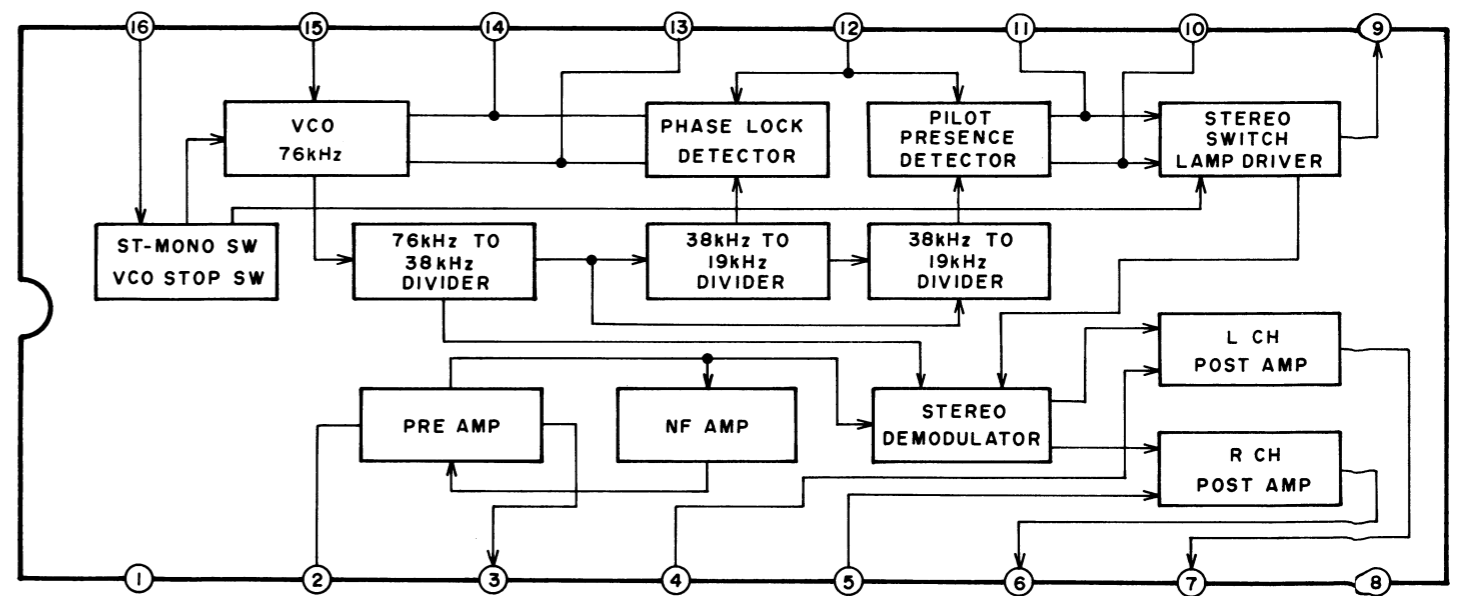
16
15
14
13
12
11
10
9

VCO
76kHz

PHASE LOCK
DETECTOR

PILOT
PRESENCE
DETECTOR

STEREO
SWITCH
LAMP DRIVER

ST-MONO SW
VCO STOP SW

76kHz TO
38kHz
DIVIDER

38kHz TO
19kHz
DIVIDER

38kHz TO
19kHz
DIVIDER

L CH
POST AMP

PRE AMP

NF AMP

STEREO
DEMODULATOR

R CH
POST AMP

1
2
3
4
5
6
7
8